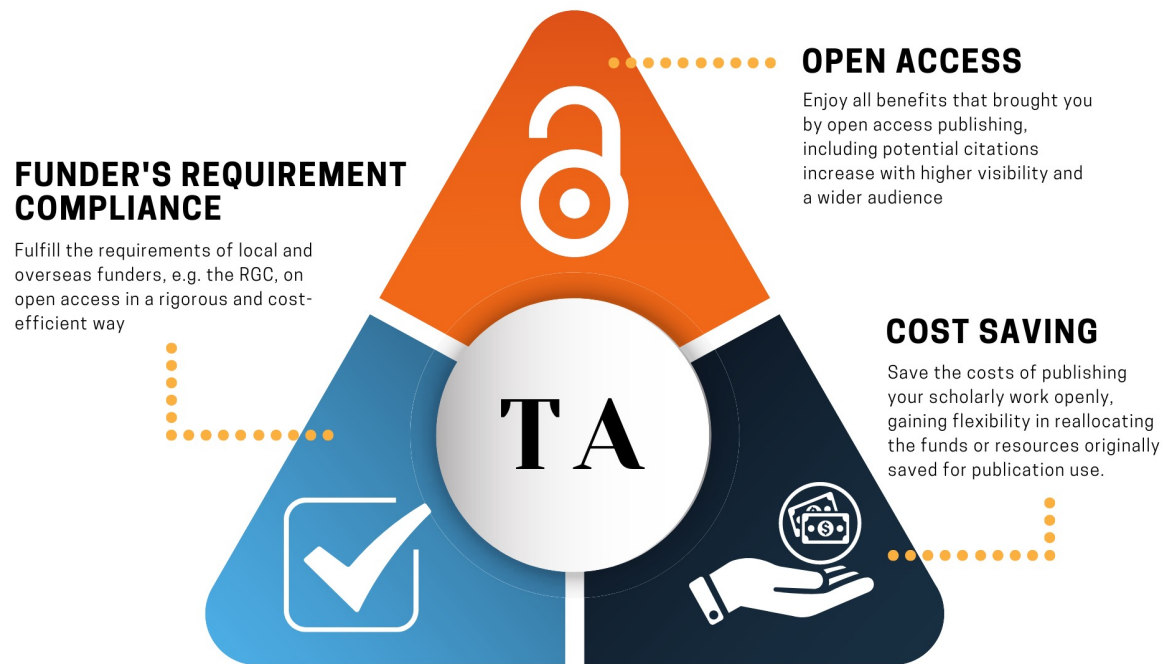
OPEN ACCESS

Enjoy all benefits that brought you by open access publishing, including potential citations increase with higher visibility and a wider audience

FUNDER'S REQUIREMENT COMPLIANCE

Fulfill the requirements of local and overseas funders, e.g. the RGC, on open access in a rigorous and cost-efficient way

TA

COST SAVING

Save the costs of publishing your scholarly work openly, gaining flexibility in reallocating the funds or resources originally saved for publication use.